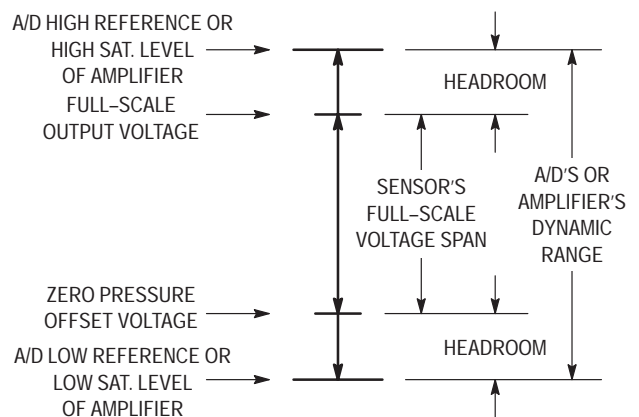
A/D HIGH REFERENCE OR HIGH SAT. LEVEL OF AMPLIFIER

FULL–SCALE OUTPUT VOLTAGE

ZERO PRESSURE OFFSET VOLTAGE

A/D LOW REFERENCE OR LOW SAT. LEVEL OF AMPLIFIER

HEADROOM

SENSOR'S FULL–SCALE VOLTAGE SPAN

A/D'S OR AMPLIFIER'S DYNAMIC RANGE

HEADROOM